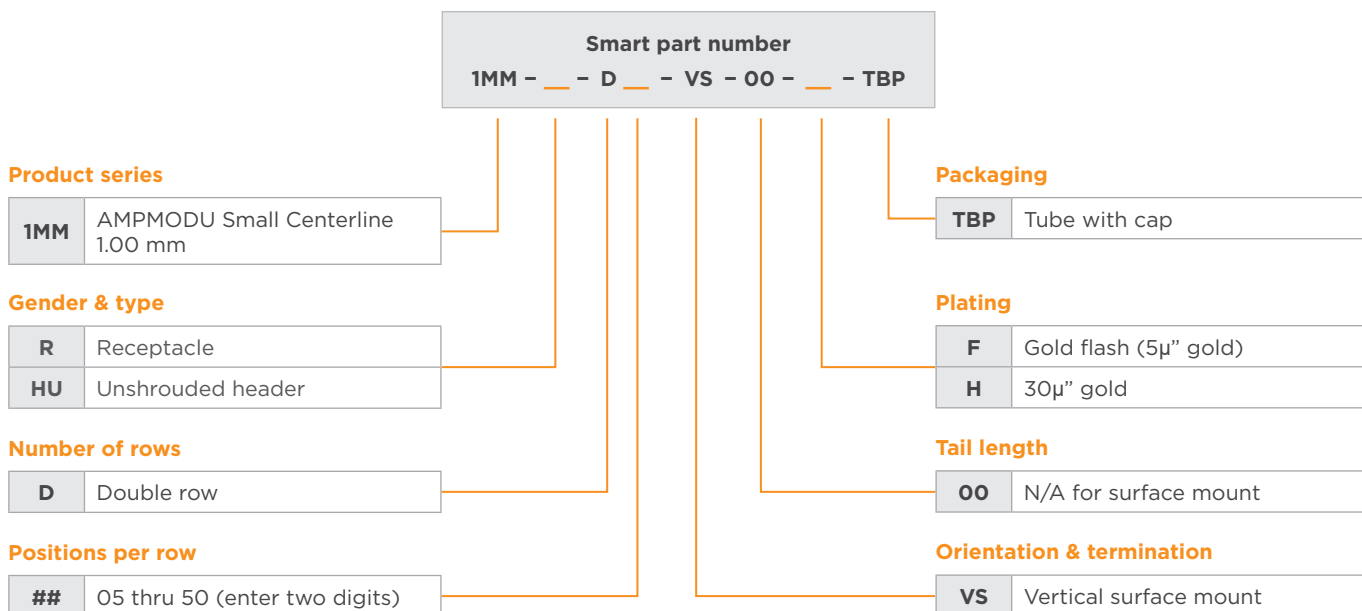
Smart part number
1MM – __ – D __ – VS – 00 – __ – TBP

Product series

| 1MM | AMPMODU Small Centerline 1.00 mm |
|---|---|

Gender & type

| R | Receptacle |
|---|---|
| HU | Unshrouded header |

Number of rows

| D | Double row |
|---|---|

Positions per row

| ## | 05 thru 50 (enter two digits) |
|---|---|

Packaging

| TBP | Tube with cap |
|---|---|

Plating

| F | Gold flash (5μ” gold) |
|---|---|
| H | 30μ” gold |

Tail length

| 00 | N/A for surface mount |
|---|---|

Orientation & termination

| VS | Vertical surface mount |
|---|---|